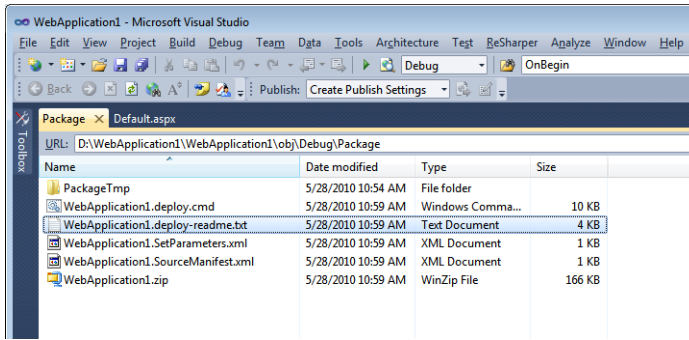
WebApplication1 - Microsoft Visual Studio

File Edit View Project Build Debug Team Data Tools Architecture Test ReSharper Analyze Window Help

Debug OnBegin

Back Publish: Create Publish Settings

Toolbox

Package Default.aspx

URL: D:\WebApplication1\WebApplication1\obj\Debug\Package

| Name | Date modified | Type | Size |
|---|---|---|---|
| PackageTmp | 5/28/2010 10:54 AM | File folder | |
| WebApplication1.deploy.cmd | 5/28/2010 10:59 AM | Windows Comma... | 10 KB |
| WebApplication1.deploy-readme.txt | 5/28/2010 10:59 AM | Text Document | 4 KB |
| WebApplication1.SetParameters.xml | 5/28/2010 10:59 AM | XML Document | 1 KB |
| WebApplication1.SourceManifest.xml | 5/28/2010 10:59 AM | XML Document | 1 KB |
| WebApplication1.zip | 5/28/2010 10:59 AM | WinZip File | 166 KB |